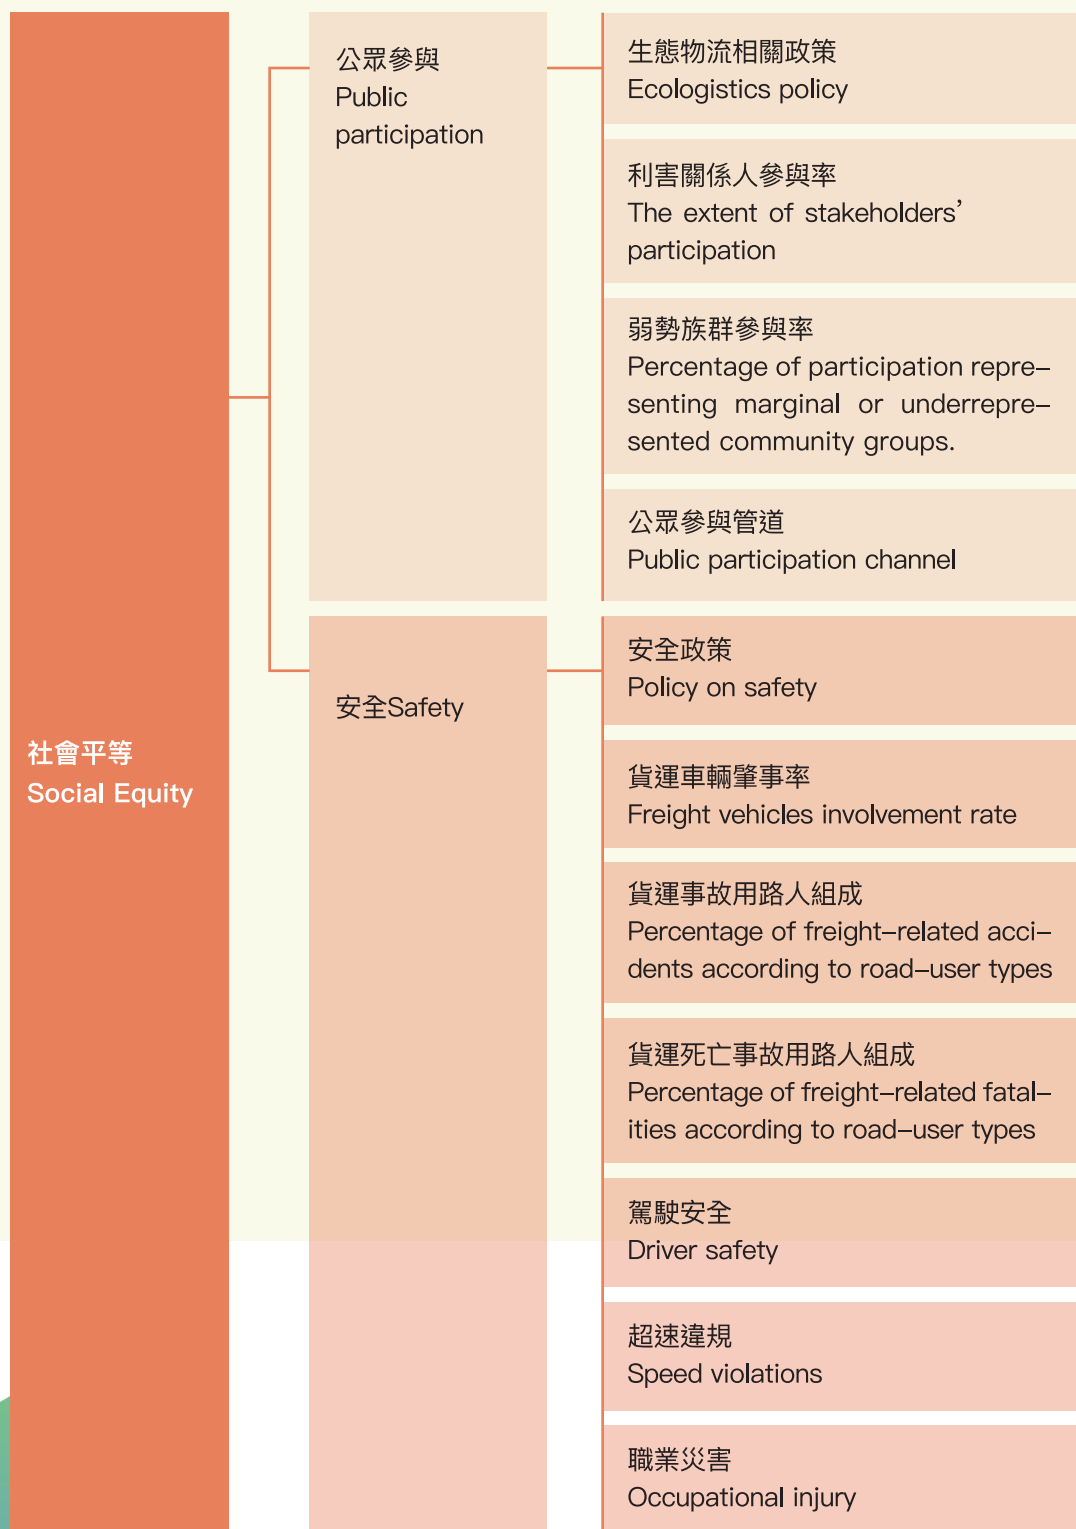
社會平等
Social Equity

公眾參與
Public participation

生態物流相關政策
Ecologistics policy

利害關係人參與率
The extent of stakeholders' participation

弱勢族群參與率
Percentage of participation representing marginal or underrepresented community groups.

公眾參與管道
Public participation channel

安全Safety

安全政策
Policy on safety

貨運車輛肇事率
Freight vehicles involvement rate

貨運事故用路人組成
Percentage of freight–related accidents according to road–user types

貨運死亡事故用路人組成
Percentage of freight–related fatalities according to road–user types

駕駛安全
Driver safety

超速違規
Speed violations

職業災害
Occupational injury